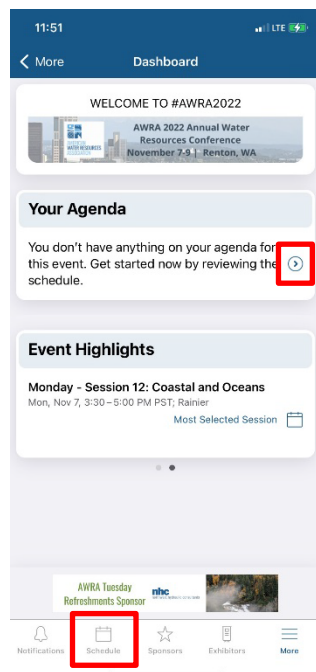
11:51

LTE

More

Dashboard

WELCOME TO #AWRA2022

WATER RESOURCES

AWRA 2022 Annual Water Resources Conference
November 7-9 | Renton, WA

Your Agenda

You don't have anything on your agenda for this event. Get started now by reviewing the schedule.

Event Highlights

Monday - Session 12: Coastal and Oceans
Mon, Nov 7, 3:30 – 5:00 PM PST; Rainier

Most Selected Session

AWRA Tuesday Refreshments Sponsor

nhc

Notifications

Schedule

Sponsors

Exhibitors

More